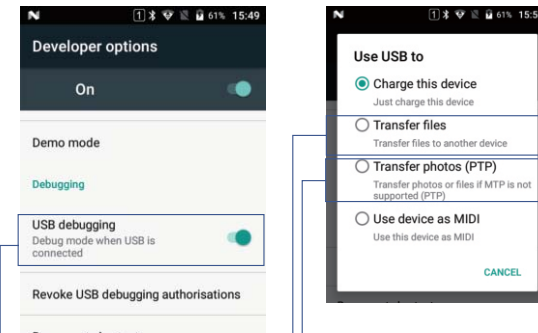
N 1 61% 15:49

Developer options

On

Demo mode

Debugging

USB debugging
Debug mode when USB is connected

Revoke USB debugging authorisations

N 1 61% 15:5

Use USB to

Charge this device
Just charge this device

Transfer files
Transfer files to another device

Transfer photos (PTP)
Transfer photos or files if MTP is not supported (PTP)

Use device as MIDI
Use this device as MIDI

CANCEL